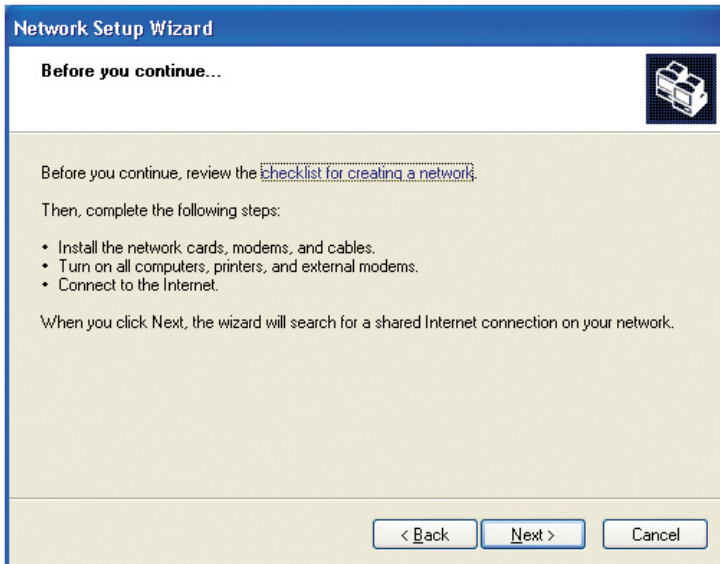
Network Setup Wizard

Before you continue...

Before you continue, review the checklist for creating a network.

Then, complete the following steps:

• Install the network cards, modems, and cables.
• Turn on all computers, printers, and external modems.
• Connect to the Internet.

When you click Next, the wizard will search for a shared Internet connection on your network.

< Back
Next >
Cancel